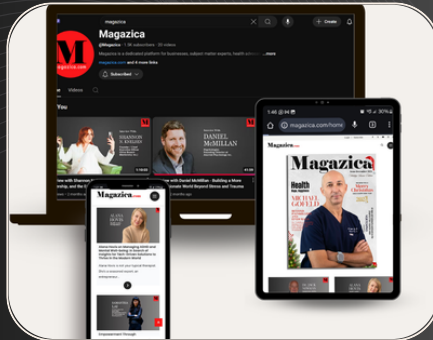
Magazica
Magazica
@Magazica · 1.9K subscribers · 31 videos
Magazica is a dedicated platform for businesses, subject matter experts, health advoc ...more
magazica.com and 3 more links
Subscribe
Home Videos
You
SHANNON S. ENGLISH
DANIEL McMILLAN
1:18:00
41:20
view with Shannon
Interview with Daniel McMillan - Building a More
Compassionate World Beyond Stress and Trauma
Create
1:46 @ 94
magazica.com/home
30%
Magazica.com
Magazica
Health
MICHAEL GOFELD
Magazica.com
Alana Koski on Managing ADHD and Mental Well-being in Pursuit of Insights for Tech-Driven Solutions to Thrive in the Modern World
Empowerment Through